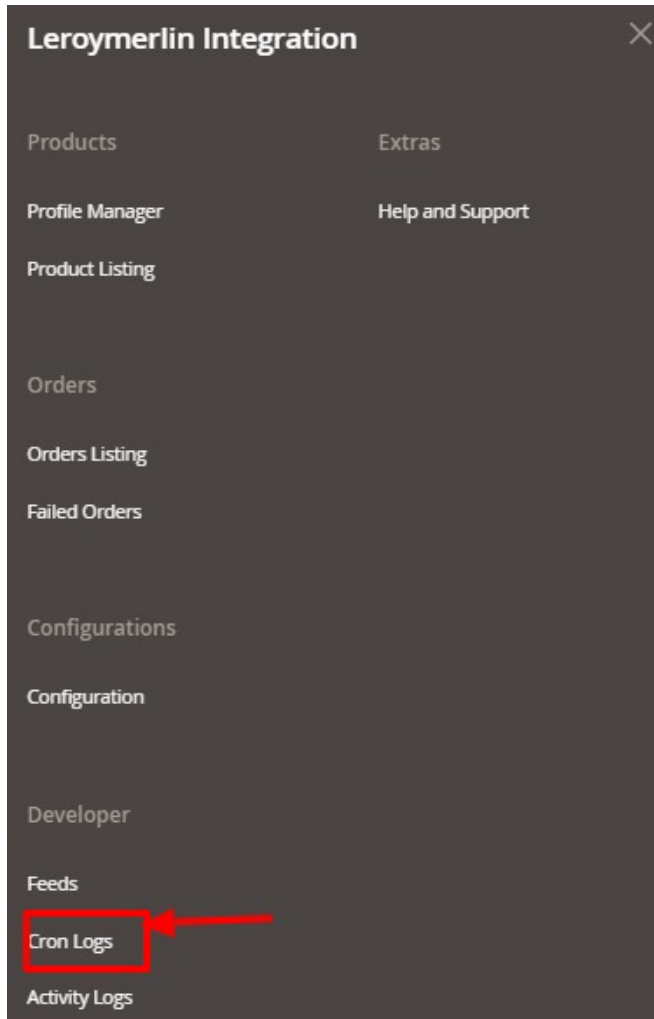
Leroymerlin Integration

Products

Profile Manager

Product Listing

Extras

Help and Support

Orders

Orders Listing

Failed Orders

Configurations

Configuration

Developer

Feeds

Cron Logs

Activity Logs